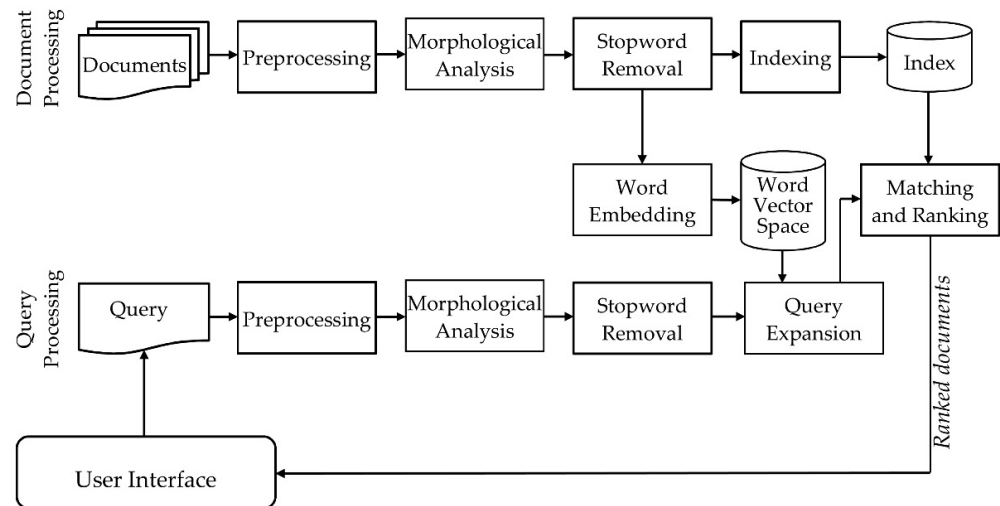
Document Processing

Documents

Preprocessing

Morphological Analysis

Stopword Removal

Indexing

Index

Word Embedding

Word Vector Space

Matching and Ranking

Query Processing

Query

Preprocessing

Morphological Analysis

Stopword Removal

Query Expansion

Ranked documents

User Interface